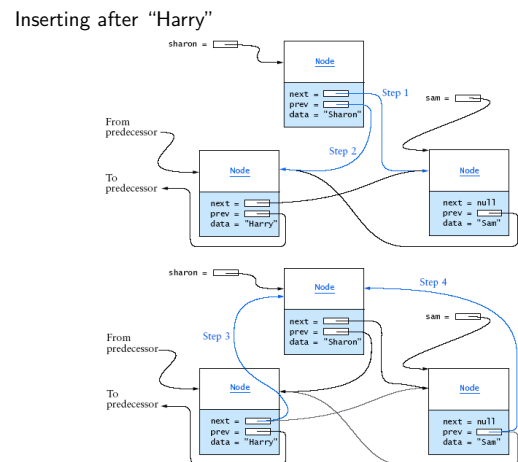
Inserting after "Harry"

sharon =

Node

next =
prev =
data = "Sharon"

Step 1

sam =

From predecessor

Step 2

Node

To predecessor

next =
prev =
data = "Harry"

Node

next = null
prev =
data = "Sam"

sharon =

Node

Step 4

next =
prev =
data = "Sharon"

sam =

From predecessor

Step 3

Node

To predecessor

next =
prev =
data = "Harry"

Node

next = null
prev =
data = "Sam"